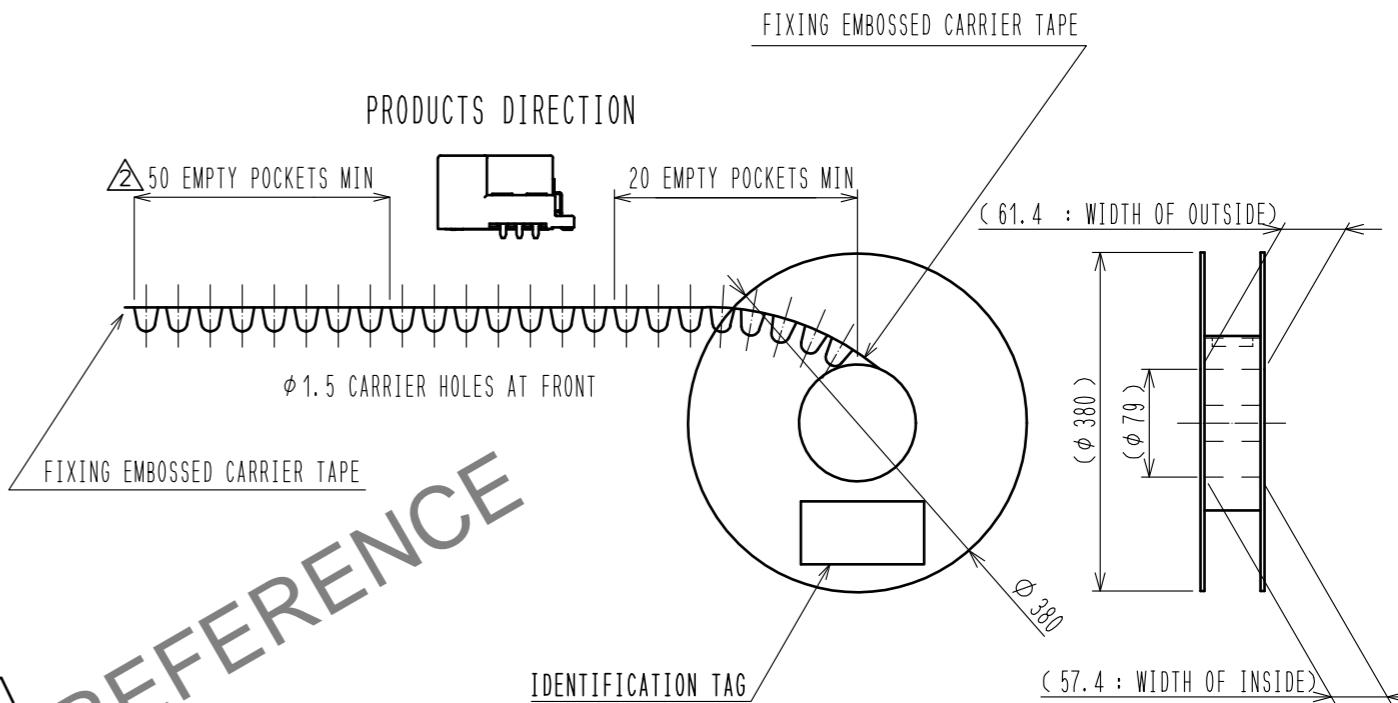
FIXING EMBOSSED CARRIER TAPE

PRODUCTS DIRECTION

2 50 EMPTY POCKETS MIN

20 EMPTY POCKETS MIN

( 61.4 : WIDTH OF OUTSIDE)

$\phi$1.5 CARRIER HOLES AT FRONT

( $\phi$ 380 )

( $\phi$ 79 )

FIXING EMBOSSED CARRIER TAPE

REFERENCE

$\phi$ 380

IDENTIFICATION TAG

( 57.4 : WIDTH OF INSIDE)